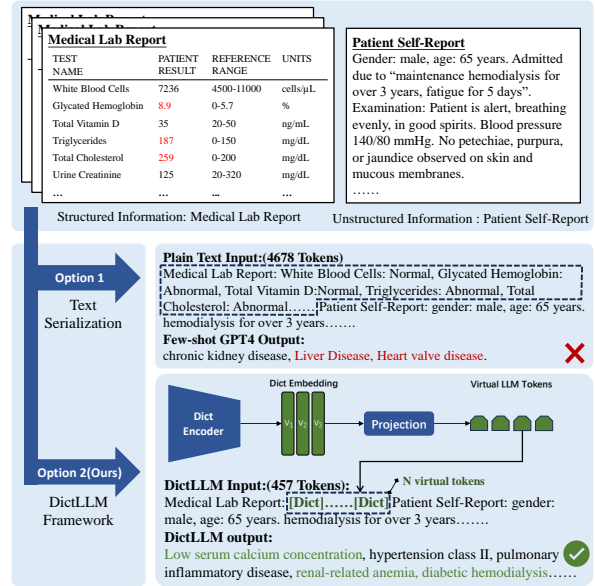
Medical Lab Report

Medical Lab Report

Medical Lab Report

| TEST NAME | PATIENT RESULT | REFERENCE RANGE | UNITS |
|---|---|---|---|
| White Blood Cells | 7236 | 4500-11000 | cells/μL |
| Glycated Hemoglobin | 8.9 | 0-5.7 | % |
| Total Vitamin D | 35 | 20-50 | ng/mL |
| Triglycerides | 187 | 0-150 | mg/dL |
| Total Cholesterol | 259 | 0-200 | mg/dL |
| Urine Creatinine | 125 | 20-320 | mg/dL |
| ... | ... | ... | ... |

Structured Information: Medical Lab Report

Patient Self-Report
Gender: male, age: 65 years. Admitted due to "maintenance hemodialysis for over 3 years, fatigue for 5 days". Examination: Patient is alert, breathing evenly, in good spirits. Blood pressure 140/80 mmHg. No petechiae, purpura, or jaundice observed on skin and mucous membranes.
……

Unstructured Information : Patient Self-Report

Option 1
Text Serialization

Plain Text Input:(4678 Tokens)
Medical Lab Report: White Blood Cells: Normal, Glycated Hemoglobin: Abnormal, Total Vitamin D:Normal, Triglycerides: Abnormal, Total Cholesterol: Abnormal…… Patient Self-Report: gender: male, age: 65 years. hemodialysis for over 3 years…….
Few-shot GPT4 Output:
chronic kidney disease, Liver Disease, Heart valve disease.

Dict Encoder

Dict Embedding

$v_1$ $v_2$ $v_3$

Projection

Virtual LLM Tokens

Option 2(Ours)
DictLLM Framework

DictLLM Input:(457 Tokens):
N virtual tokens
Medical Lab Report:[Dict]……[Dict]Patient Self-Report: gender: male, age: 65 years. hemodialysis for over 3 years…….
DictLLM output:
Low serum calcium concentration, hypertension class II, pulmonary inflammatory disease, renal-related anemia, diabetic hemodialysis……